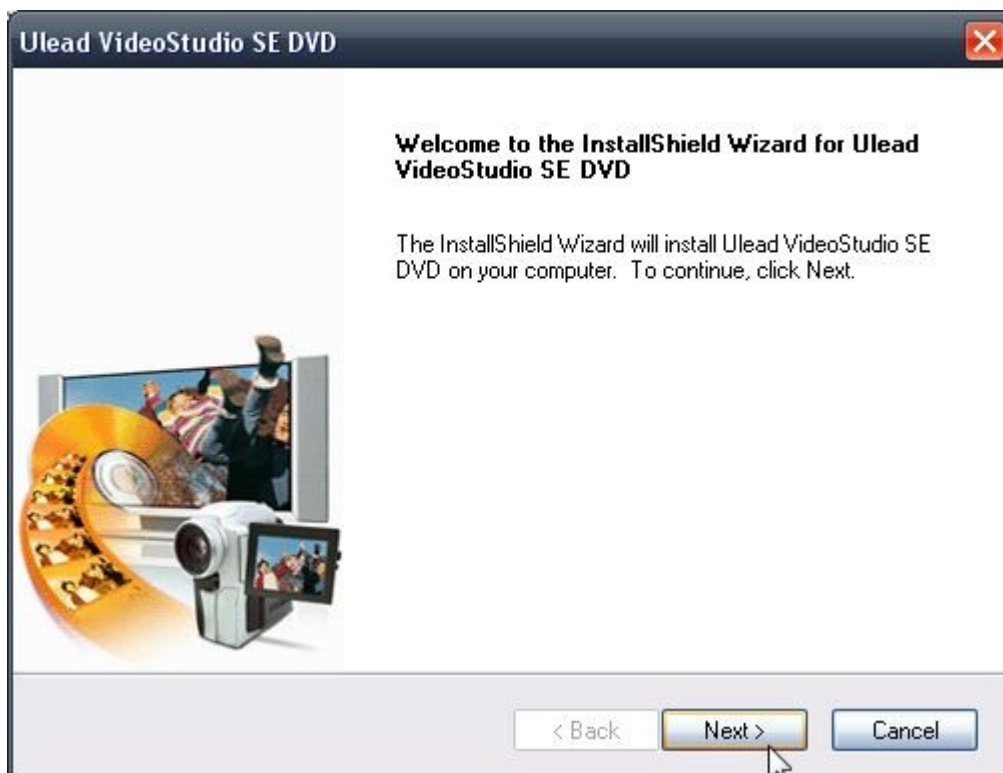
Ulead VideoStudio SE DVD

Welcome to the InstallShield Wizard for Ulead VideoStudio SE DVD

The InstallShield Wizard will install Ulead VideoStudio SE DVD on your computer. To continue, click Next.

< Back

Next >

Cancel